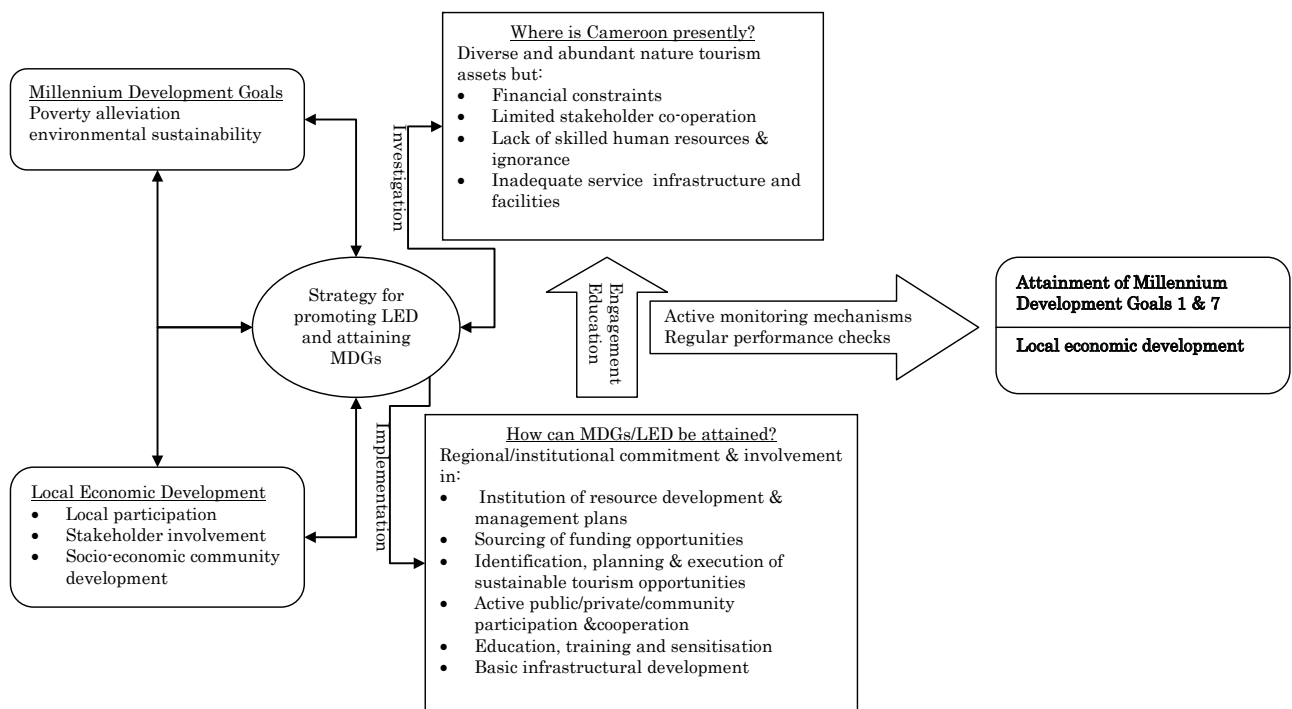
Millennium Development Goals
Poverty alleviation environmental sustainability

Where is Cameroon presently?
Diverse and abundant nature tourism assets but:
- Financial constraints
- Limited stakeholder co-operation
- Lack of skilled human resources & ignorance
- Inadequate service infrastructure and facilities

Investigation

Strategy for promoting LED and attaining MDGs

Engagement
Education

Active monitoring mechanisms
Regular performance checks

Attainment of Millennium Development Goals 1 & 7

Local economic development

Implementation

Local Economic Development
- Local participation
- Stakeholder involvement
- Socio-economic community development

How can MDGs/LED be attained?
Regional/institutional commitment & involvement in:
- Institution of resource development & management plans
- Sourcing of funding opportunities
- Identification, planning & execution of sustainable tourism opportunities
- Active public/private/community participation &cooperation
- Education, training and sensitisation
- Basic infrastructural development